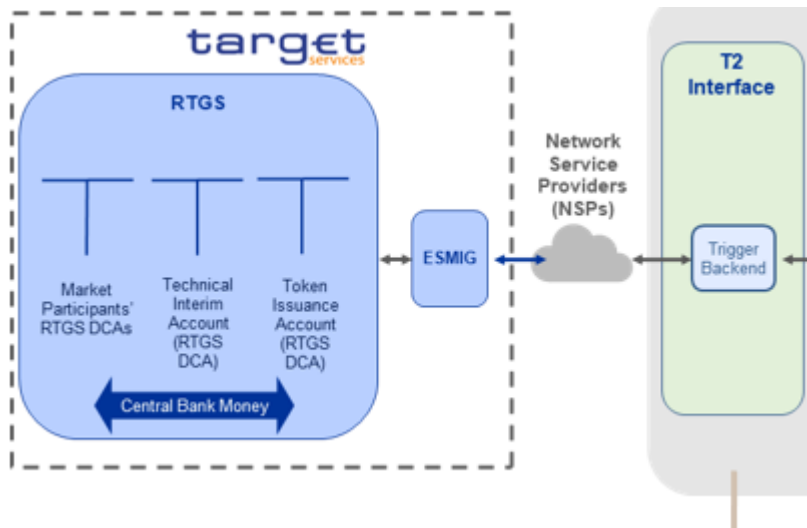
target
services

RTGS

Market Participants' RTGS DCAs

Technical Interim Account (RTGS DCA)

Token Issuance Account (RTGS DCA)

Central Bank Money

ESMIG

Network Service Providers (NSPs)

T2 Interface

Trigger Backend